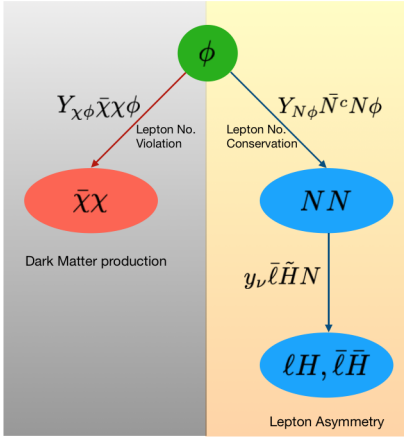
$\phi$

$Y_{\chi\phi}\bar{\chi}\chi\phi$

Lepton No. Violation

$Y_{N\phi}\bar{N}^c N\phi$

Lepton No. Conservation

$\bar{\chi}\chi$

$NN$

Dark Matter production

$y_\nu \bar{\ell}\tilde{H}N$

$\ell H, \bar{\ell}\bar{H}$

Lepton Asymmetry